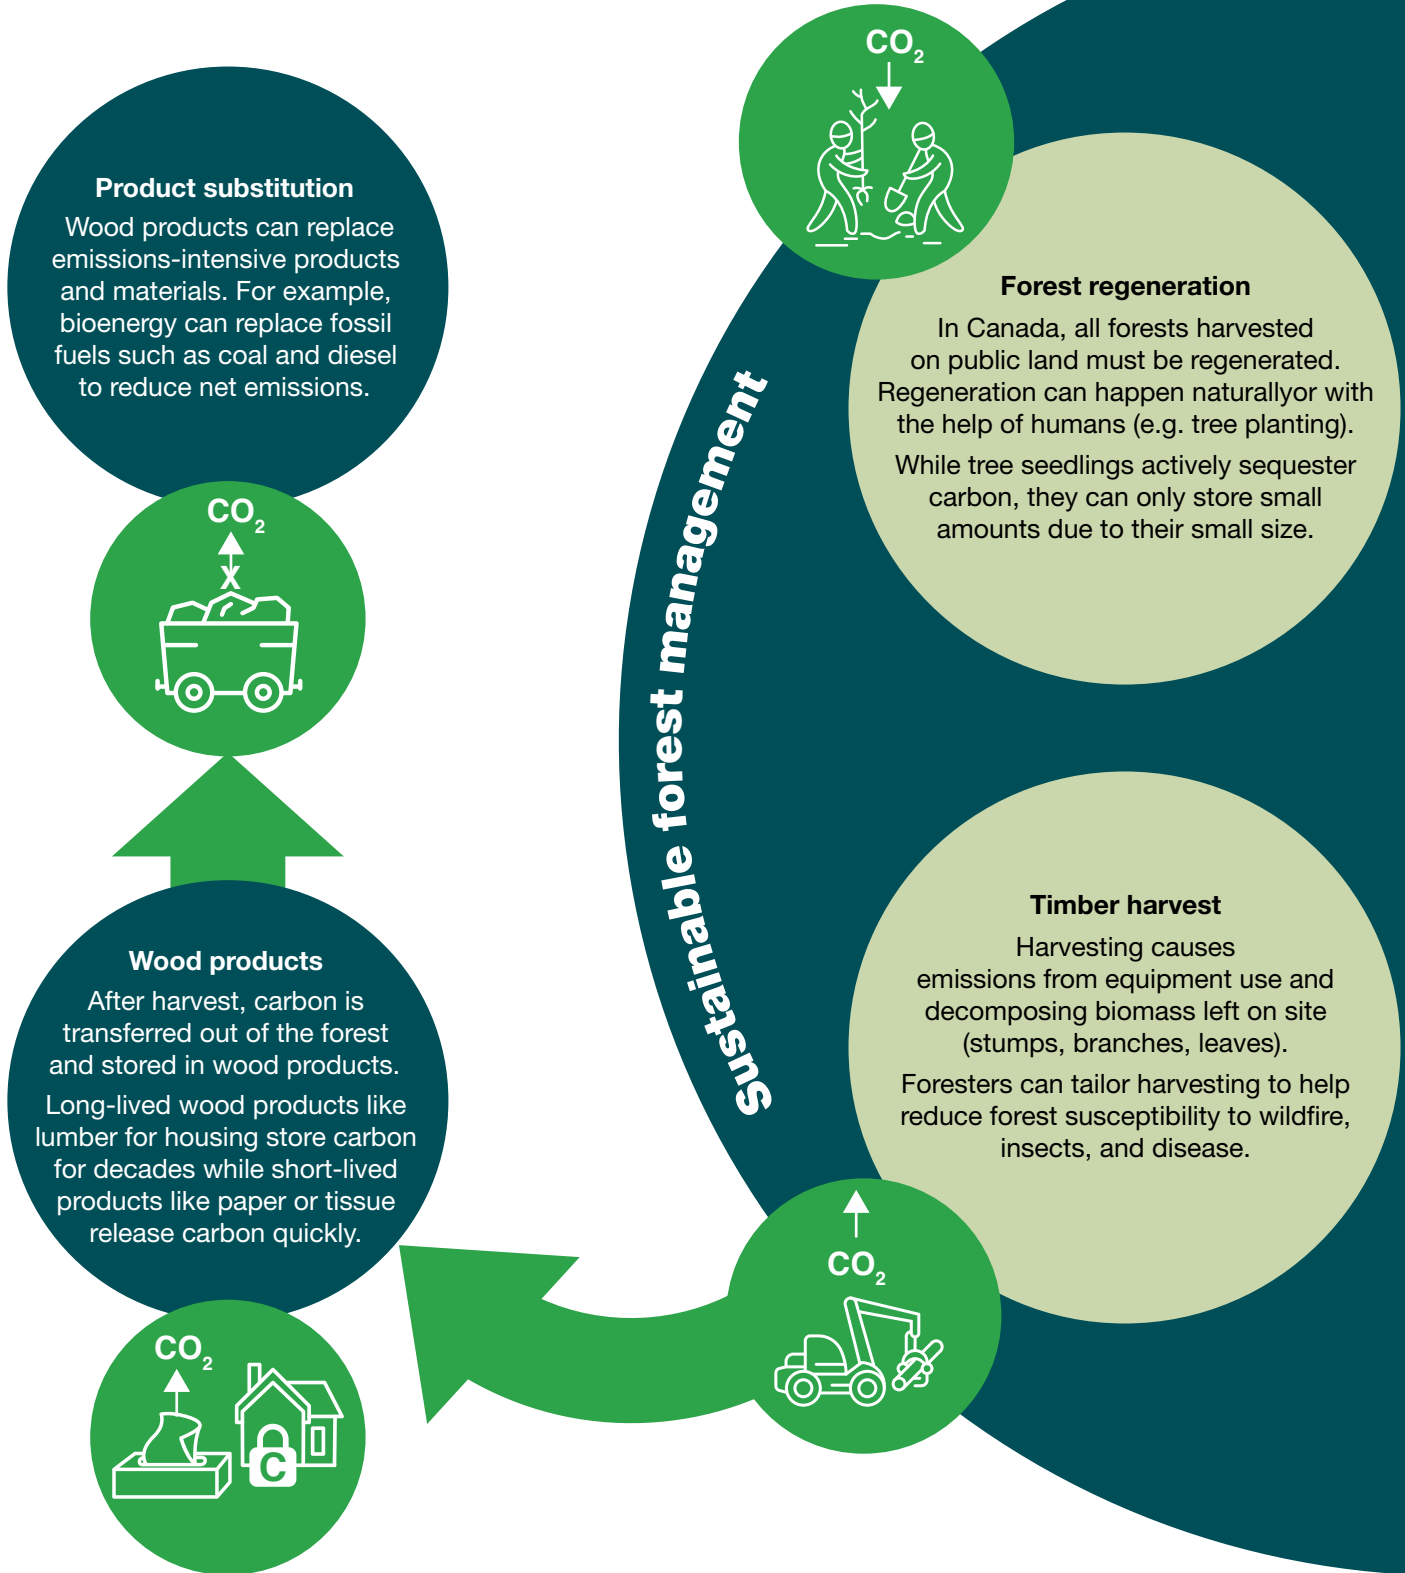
Product substitution

Wood products can replace emissions-intensive products and materials. For example, bioenergy can replace fossil fuels such as coal and diesel to reduce net emissions.

$CO_2$

Wood products

After harvest, carbon is transferred out of the forest and stored in wood products.

Long-lived wood products like lumber for housing store carbon for decades while short-lived products like paper or tissue release carbon quickly.

$CO_2$

C

$CO_2$

Sustainable forest management

Forest regeneration

In Canada, all forests harvested on public land must be regenerated. Regeneration can happen naturallyor with the help of humans (e.g. tree planting).

While tree seedlings actively sequester carbon, they can only store small amounts due to their small size.

Timber harvest

Harvesting causes emissions from equipment use and decomposing biomass left on site (stumps, branches, leaves).

Foresters can tailor harvesting to help reduce forest susceptibility to wildfire, insects, and disease.

$CO_2$